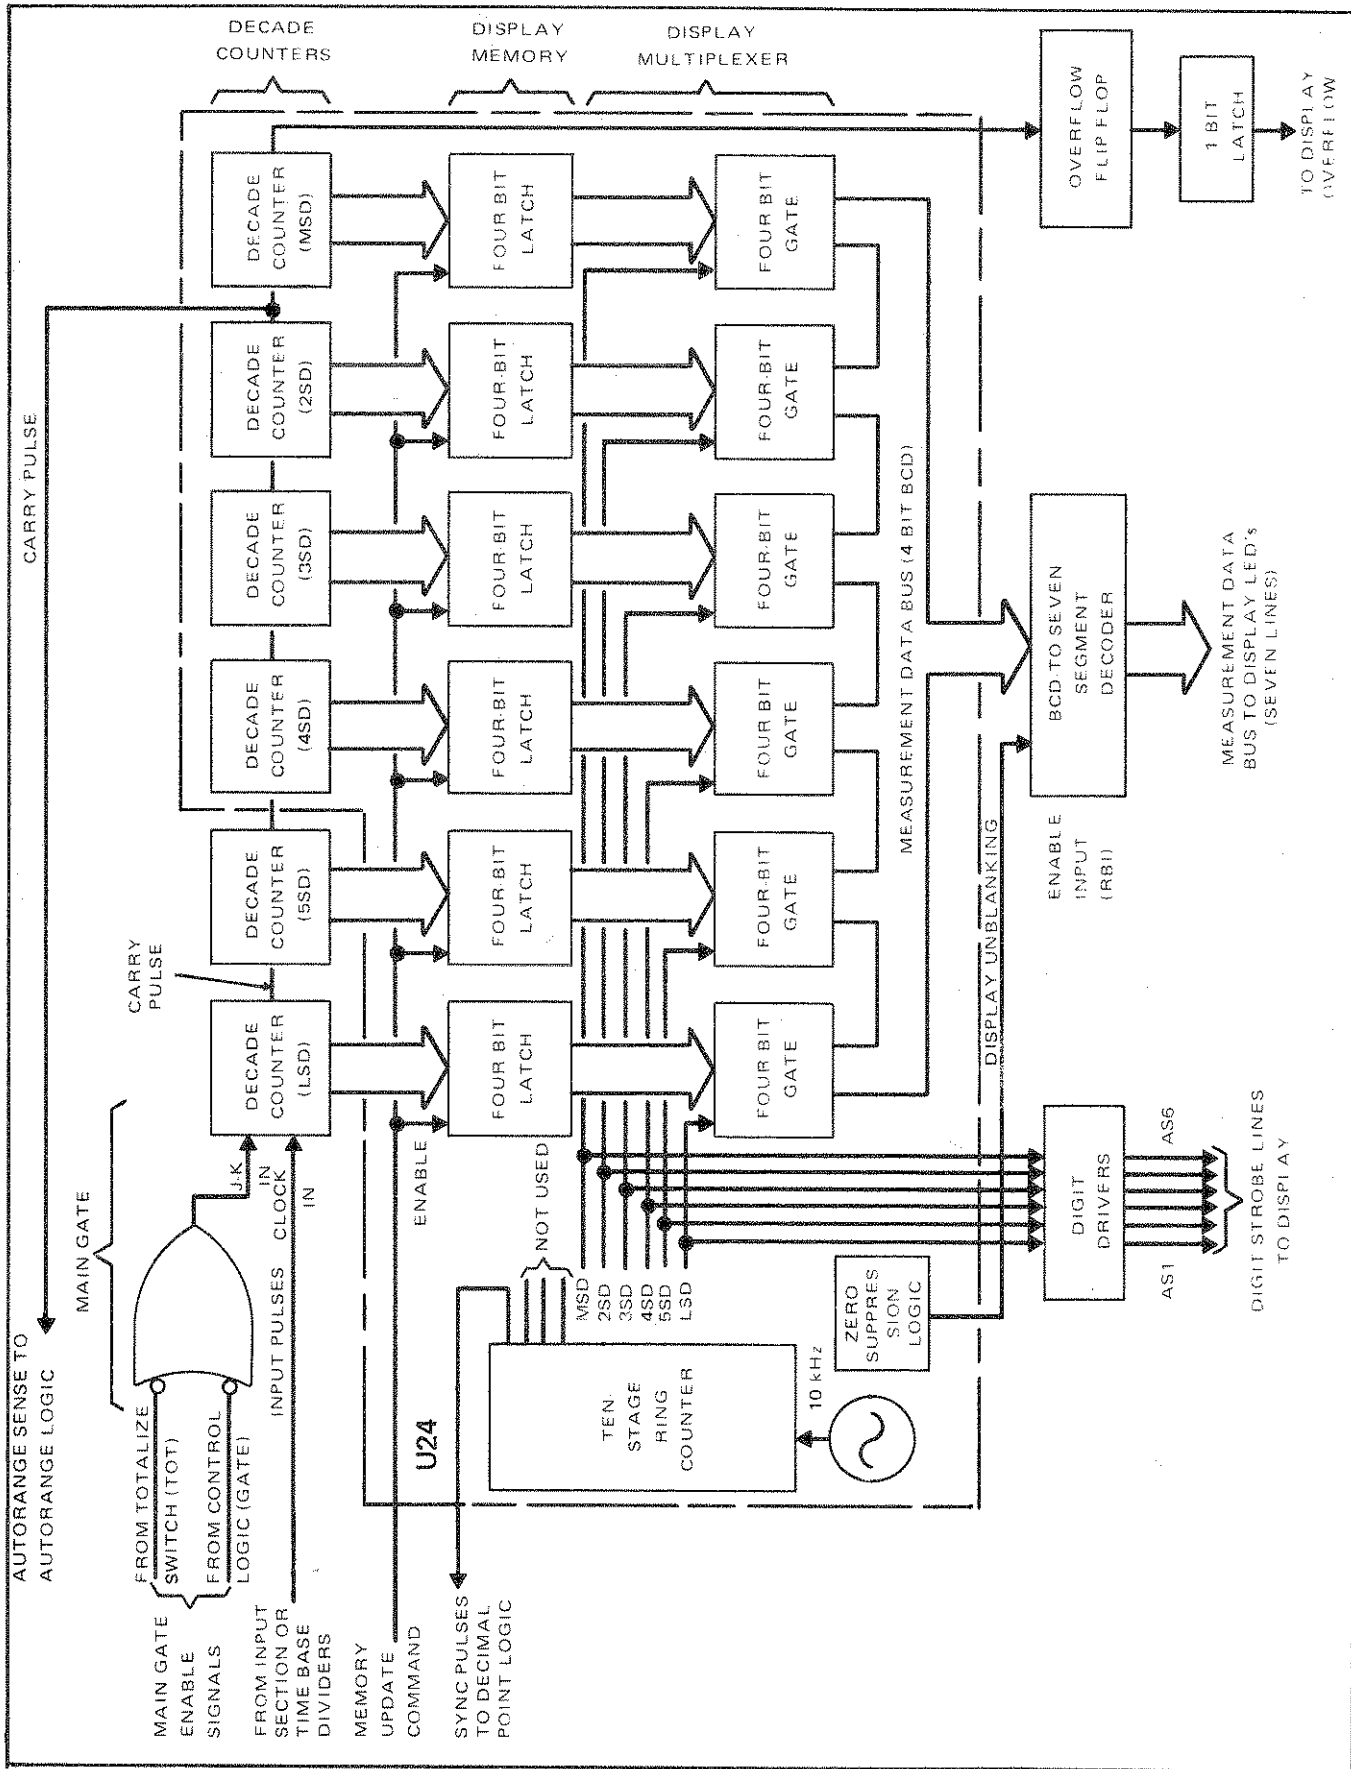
DECADE COUNTERS

DISPLAY MEMORY

DISPLAY MULTIPLEXER

OVERFLOW FLIP FLOP

1 BIT LATCH

TO DISPLAY OVERFLOW

DECADE COUNTER (MSD)

FOUR BIT LATCH

FOUR BIT GATE

DECADE COUNTER (2SD)

FOUR BIT LATCH

FOUR BIT GATE

DECADE COUNTER (3SD)

FOUR BIT LATCH

FOUR BIT GATE

DECADE COUNTER (4SD)

FOUR BIT LATCH

FOUR BIT GATE

DECADE COUNTER (5SD)

FOUR BIT LATCH

FOUR BIT GATE

DECADE COUNTER (LSD)

FOUR BIT LATCH

FOUR BIT GATE

CARRY PULSE

CARRY PULSE

MEASUREMENT DATA BUS (4 BIT BCD)

BCD TO SEVEN SEGMENT DECODER

MEASUREMENT DATA BUS TO DISPLAY LED's (SEVEN LINES)

ENABLE INPUT (RBI)

DISPLAY UNBLANKING

DIGIT DRIVERS

AS6

AS1

DIGIT STROBE LINES TO DISPLAY

ZERO SUPPRESSION LOGIC

AUTORANGE SENSE TO AUTORANGE LOGIC

MAIN GATE

J-K IN

CLOCK IN

ENABLE

NOT USED

MSD
2SD
3SD
4SD
5SD
LSD

MAIN GATE ENABLE SIGNALS

FROM TOTALIZE SWITCH (TOT)

FROM CONTROL LOGIC (GATE)

FROM INPUT SECTION OR TIME BASE DIVIDERS

INPUT PULSES

MEMORY UPDATE COMMAND

SYNC PULSES TO DECIMAL POINT LOGIC

U24

TEN STAGE RING COUNTER

10 kHz